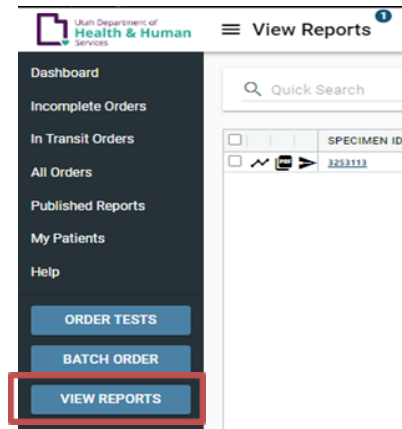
Utah Department of
Health & Human
Services

View Reports 1

Dashboard
Incomplete Orders
In Transit Orders
All Orders
Published Reports
My Patients
Help

ORDER TESTS
BATCH ORDER
VIEW REPORTS

Quick Search

SPECIMEN I
3253113